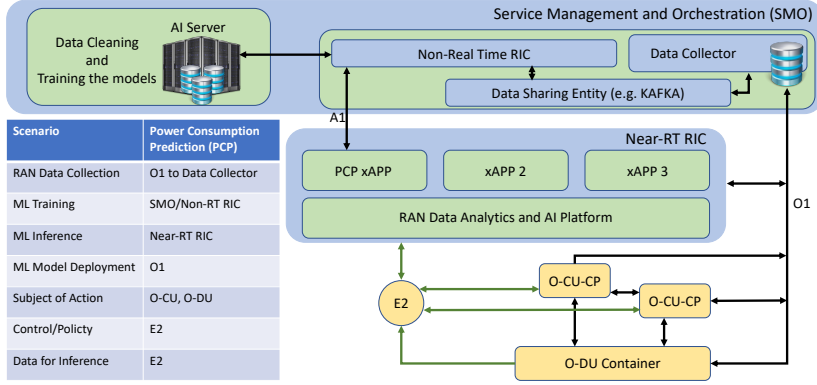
Service Management and Orchestration (SMO)

AI Server

Data Cleaning and Training the models

Non-Real Time RIC

Data Collector

Data Sharing Entity (e.g. KAFKA)

A1

| Scenario | Power Consumption Prediction (PCP) |
|---|---|
| RAN Data Collection | O1 to Data Collector |
| ML Training | SMO/Non-RT RIC |
| ML Inference | Near-RT RIC |
| ML Model Deployment | O1 |
| Subject of Action | O-CU, O-DU |
| Control/Policty | E2 |
| Data for Inference | E2 |

Near-RT RIC

PCP xAPP

xAPP 2

xAPP 3

RAN Data Analytics and AI Platform

O1

E2

O-CU-CP

O-CU-CP

O-DU Container